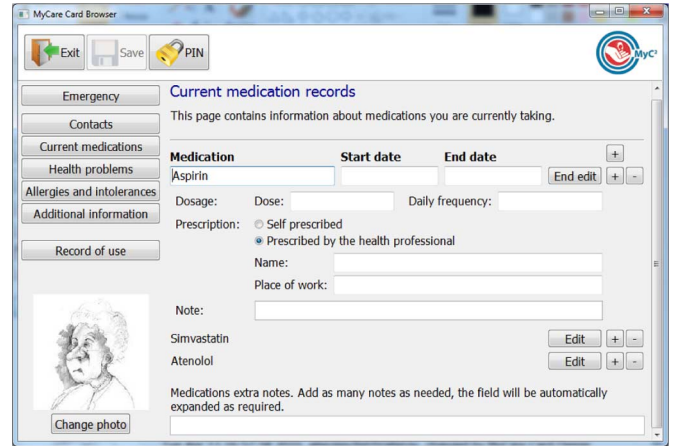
MyCare Card Browser

Exit Save PIN

MyC³

Emergency
Contacts
Current medications
Health problems
Allergies and intolerances
Additional information
Record of use

Change photo

Current medication records

This page contains information about medications you are currently taking.

| Medication | Start date | End date | |
|---|---|---|---|
| Aspirin | | | End edit + - |

Dosage: Dose: Daily frequency:

Prescription: Self prescribed
Prescribed by the health professional

Name:
Place of work:

Note:

Simvastatin Edit + -
Atenolol Edit + -

Medications extra notes. Add as many notes as needed, the field will be automatically expanded as required.